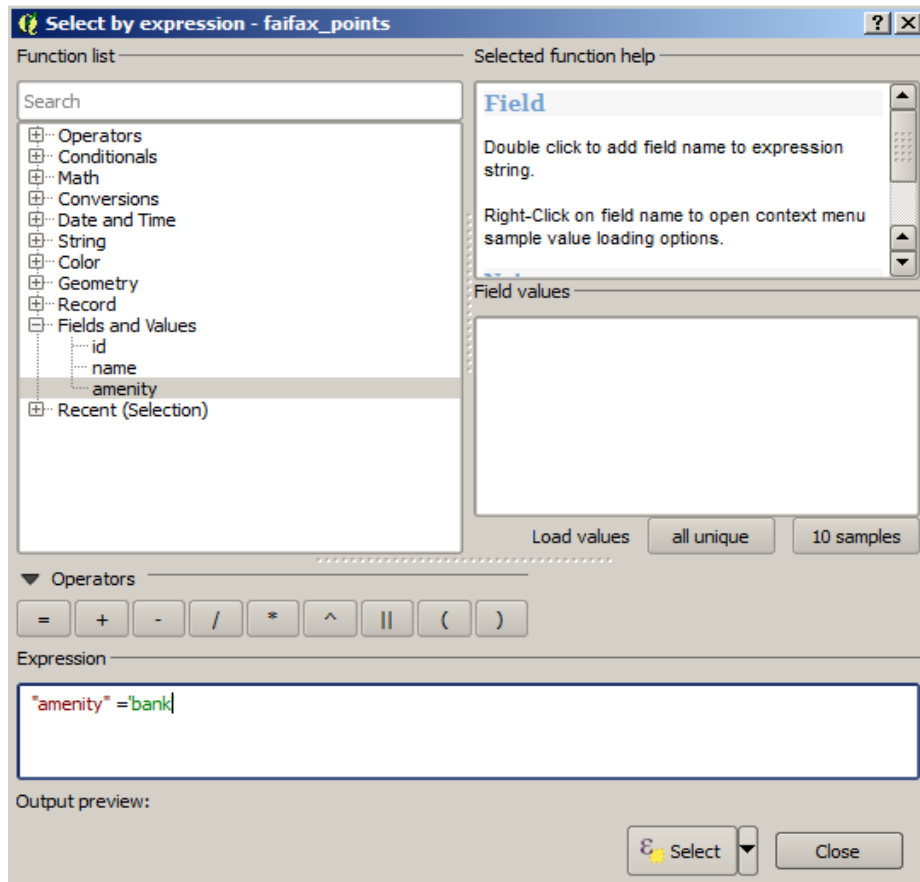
Select by expression - faifax_points

?
X

Function list

Search

Operators
Conditionals
Math
Conversions
Date and Time
String
Color
Geometry
Record
Fields and Values
id
name
amenity
Recent (Selection)

Selected function help

Field

Double click to add field name to expression string.

Right-Click on field name to open context menu sample value loading options.

Field values

Load values
all unique
10 samples

Operators

=
+
-
/
*
^
||
(
)

Expression

"amenity" ='bank

Output preview:

Select
Close